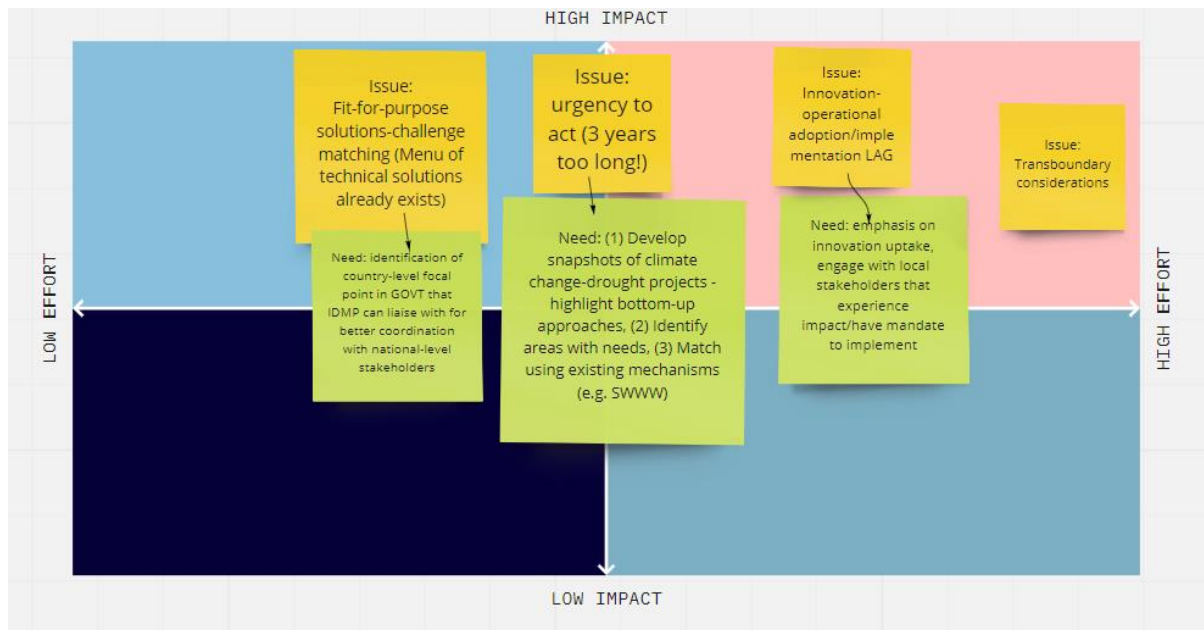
HIGH IMPACT

LOW EFFORT

HIGH EFFORT

LOW IMPACT

Issue:
Fit-for-purpose solutions-challenge matching (Menu of technical solutions already exists)

Need: identification of country-level focal point in GOVT that IDMP can liaise with for better coordination with national-level stakeholders

Issue:
urgency to act (3 years too long!)

Need: (1) Develop snapshots of climate change-drought projects - highlight bottom-up approaches, (2) Identify areas with needs, (3) Match using existing mechanisms (e.g. SWWW)

Issue:
Innovation-operational adoption/implementation LAG

Need: emphasis on innovation uptake, engage with local stakeholders that experience impact/have mandate to implement

Issue:
Transboundary considerations